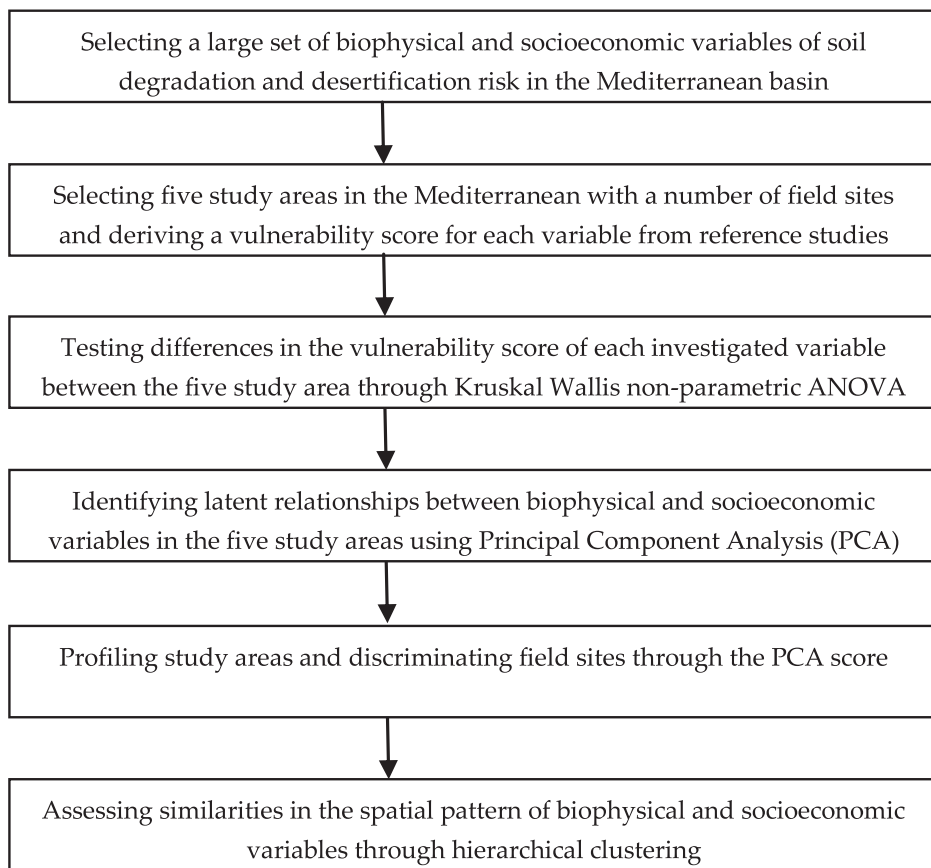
Selecting a large set of biophysical and socioeconomic variables of soil degradation and desertification risk in the Mediterranean basin

Selecting five study areas in the Mediterranean with a number of field sites and deriving a vulnerability score for each variable from reference studies

Testing differences in the vulnerability score of each investigated variable between the five study area through Kruskal Wallis non-parametric ANOVA

Identifying latent relationships between biophysical and socioeconomic variables in the five study areas using Principal Component Analysis (PCA)

Profiling study areas and discriminating field sites through the PCA score

Assessing similarities in the spatial pattern of biophysical and socioeconomic variables through hierarchical clustering